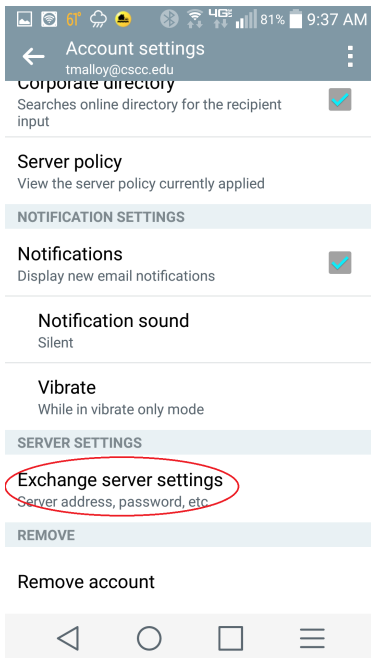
61° 4G 81% 9:37 AM

Account settings
tmalloy@cscc.edu

Corporate directory
Searches online directory for the recipient input

Server policy
View the server policy currently applied

NOTIFICATION SETTINGS

Notifications
Display new email notifications

Notification sound
Silent

Vibrate
While in vibrate only mode

SERVER SETTINGS

Exchange server settings
Server address, password, etc.

REMOVE

Remove account